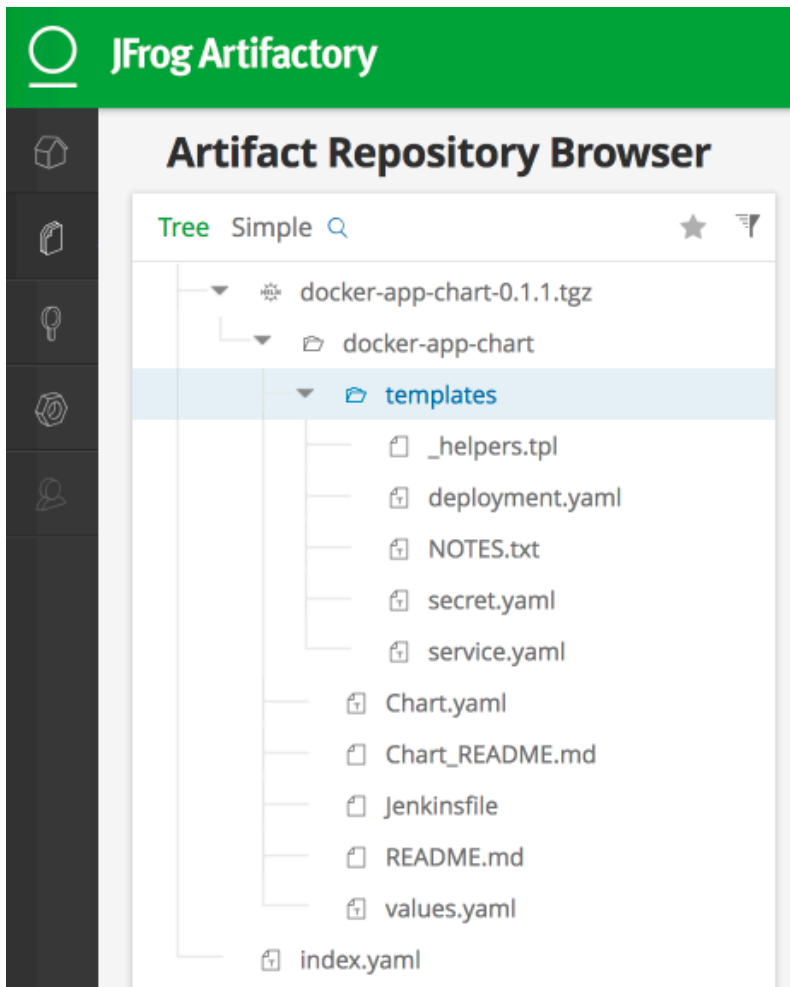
JFrog Artifactory

Artifact Repository Browser

Tree Simple

docker-app-chart-0.1.1.tgz
docker-app-chart
templates
_helpers.tpl
deployment.yaml
NOTES.txt
secret.yaml
service.yaml
Chart.yaml
Chart_README.md
Jenkinsfile
README.md
values.yaml
index.yaml